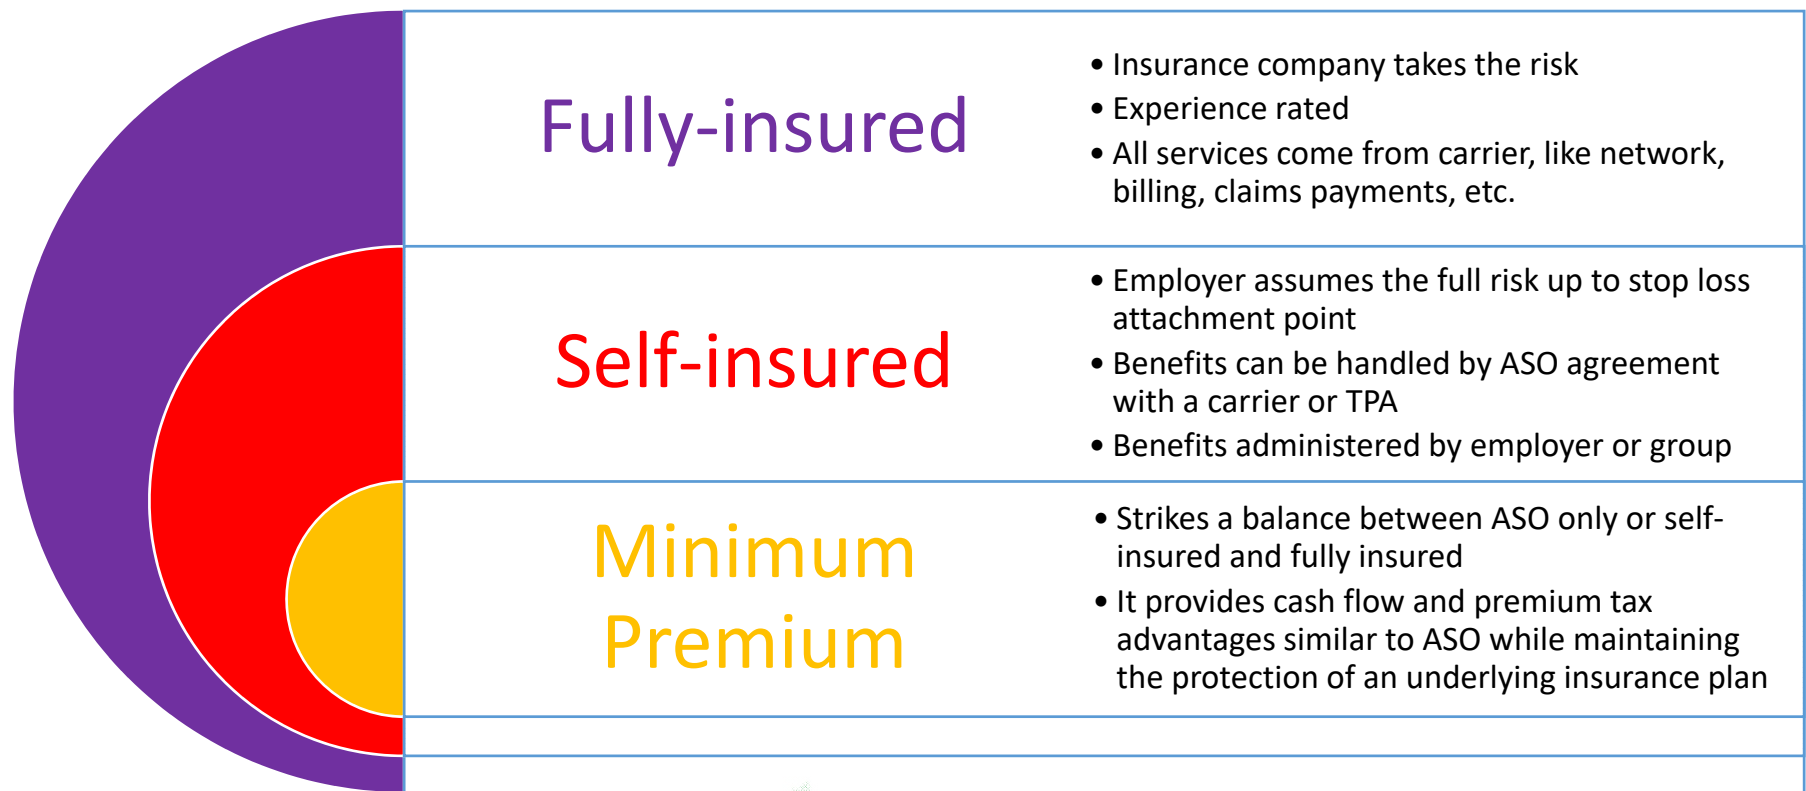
Fully-insured

• Insurance company takes the risk
• Experience rated
• All services come from carrier, like network, billing, claims payments, etc.

Self-insured

• Employer assumes the full risk up to stop loss attachment point
• Benefits can be handled by ASO agreement with a carrier or TPA
• Benefits administered by employer or group

Minimum Premium

• Strikes a balance between ASO only or self-insured and fully insured
• It provides cash flow and premium tax advantages similar to ASO while maintaining the protection of an underlying insurance plan